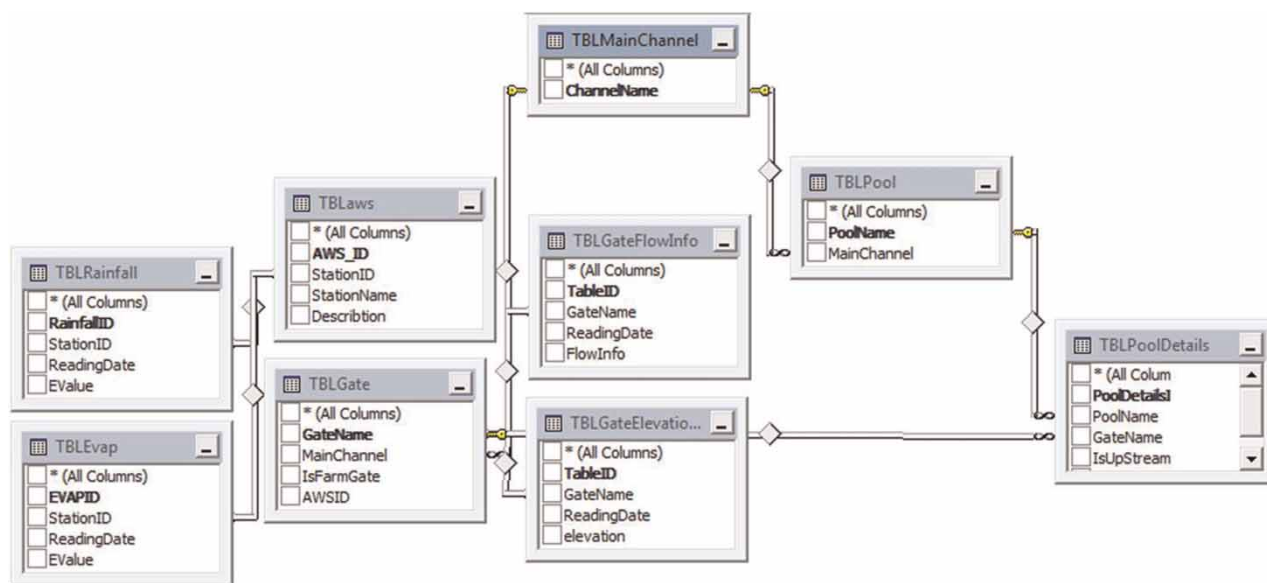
TBLMainChannel
* (All Columns)
ChannelName

TBLPool
* (All Columns)
PoolName
MainChannel

TBLaws
* (All Columns)
AWS_ID
StationID
StationName
Describtion

TBLGateFlowInfo
* (All Columns)
TableID
GateName
ReadingDate
FlowInfo

TBLRainfall
* (All Columns)
RainfallID
StationID
ReadingDate
EValue

TBLPoolDetails
* (All Colum
PoolDetailsI
PoolName
GateName
IsUpStream

TBLGate
* (All Columns)
GateName
MainChannel
IsFarmGate
AWSID

TBLGateElevatio...
* (All Columns)
TableID
GateName
ReadingDate
elevation

TBLEvap
* (All Columns)
EVAPID
StationID
ReadingDate
EValue